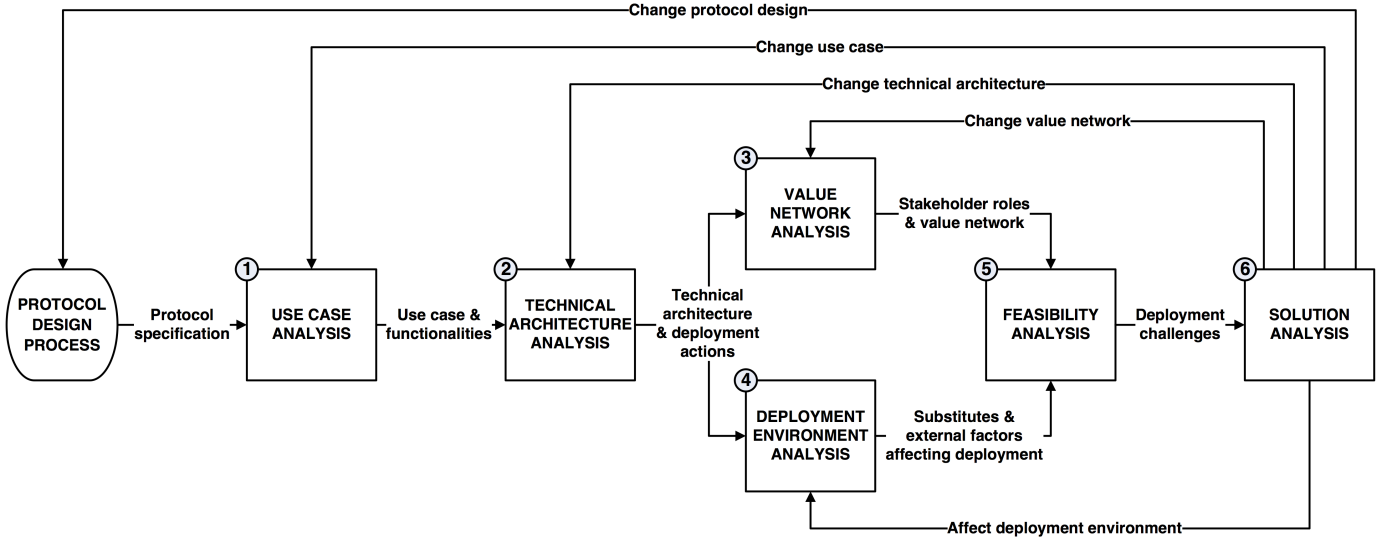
Change protocol design

Change use case

Change technical architecture

Change value network

PROTOCOL DESIGN PROCESS

Protocol specification

1 USE CASE ANALYSIS

Use case & functionalities

2 TECHNICAL ARCHITECTURE ANALYSIS

Technical architecture & deployment actions

3 VALUE NETWORK ANALYSIS

Stakeholder roles & value network

4 DEPLOYMENT ENVIRONMENT ANALYSIS

Substitutes & external factors affecting deployment

5 FEASIBILITY ANALYSIS

Deployment challenges

6 SOLUTION ANALYSIS

Affect deployment environment